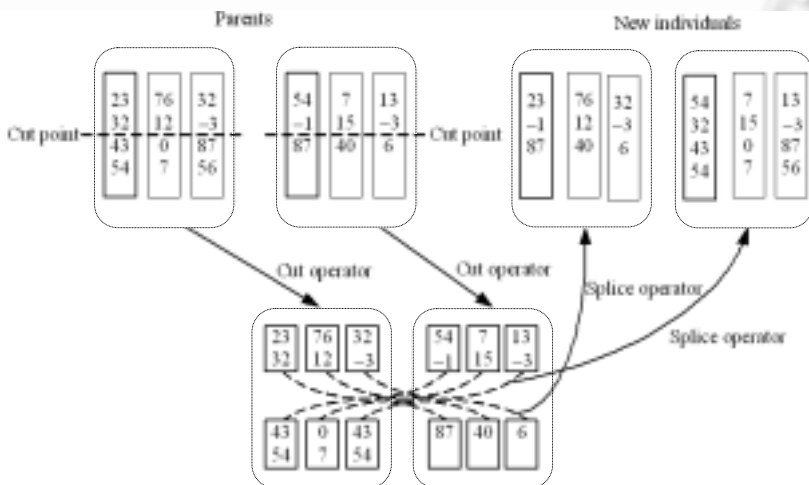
Parents

New individuals

23
32
43
54

76
12
0
7

32
−3
87
56

54
−1
87

7
15
40

13
−3
6

Cut point

Cut point

23
−1
87

76
12
40

32
−3
6

54
32
43
54

7
15
0
7

13
−3
87
56

Cut operator

Cut operator

Splice operator

Splice operator

23
32

76
12

32
−3

54
−1

7
15

13
−3

43
54

0
7

43
54

87

40

6